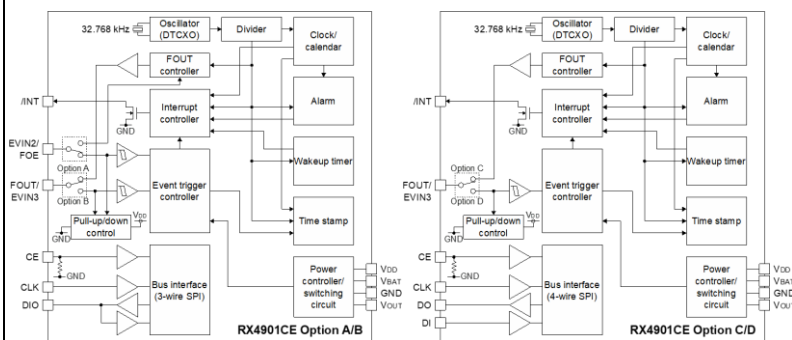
32.768 kHz
Oscillator (DTCXO)
Divider
Clock/ calendar
FOUT controller
/INT
Interrupt controller
Alarm
GND
EVIN2/ FOE
Option A
Wakeup timer
FOUT/ EVIN3
Option B
Event trigger controller
Pull-up/down control
$V_{DD}$
GND
Time stamp
CE
GND
CLK
Bus interface (3-wire SPI)
DIO
Power controller/ switching circuit
$V_{DD}$
$V_{BAT}$
GND
$V_{OUT}$
RX4901CE Option A/B

32.768 kHz
Oscillator (DTCXO)
Divider
Clock/ calendar
FOUT controller
/INT
Interrupt controller
Alarm
GND
Wakeup timer
Option C
FOUT/ EVIN3
Option D
Event trigger controller
Pull-up/down control
$V_{DD}$
GND
Time stamp
CE
GND
CLK
Bus interface (4-wire SPI)
DO
DI
Power controller/ switching circuit
$V_{DD}$
$V_{BAT}$
GND
$V_{OUT}$
RX4901CE Option C/D